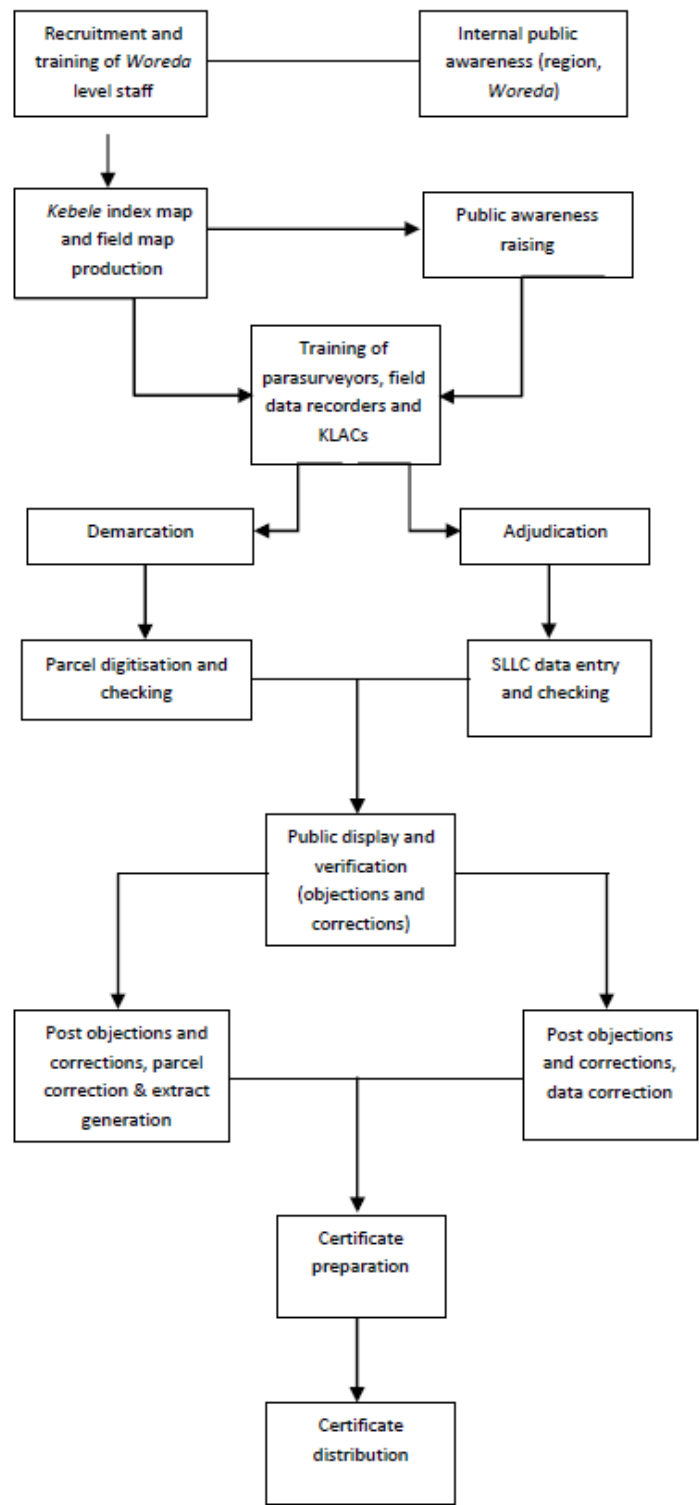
Recruitment and training of Woreda level staff

Internal public awareness (region, Woreda)

Kebele index map and field map production

Public awareness raising

Training of parasurveyors, field data recorders and KLACs

Demarcation

Adjudication

Parcel digitisation and checking

SLLC data entry and checking

Public display and verification (objections and corrections)

Post objections and corrections, parcel correction & extract generation

Post objections and corrections, data correction

Certificate preparation

Certificate distribution